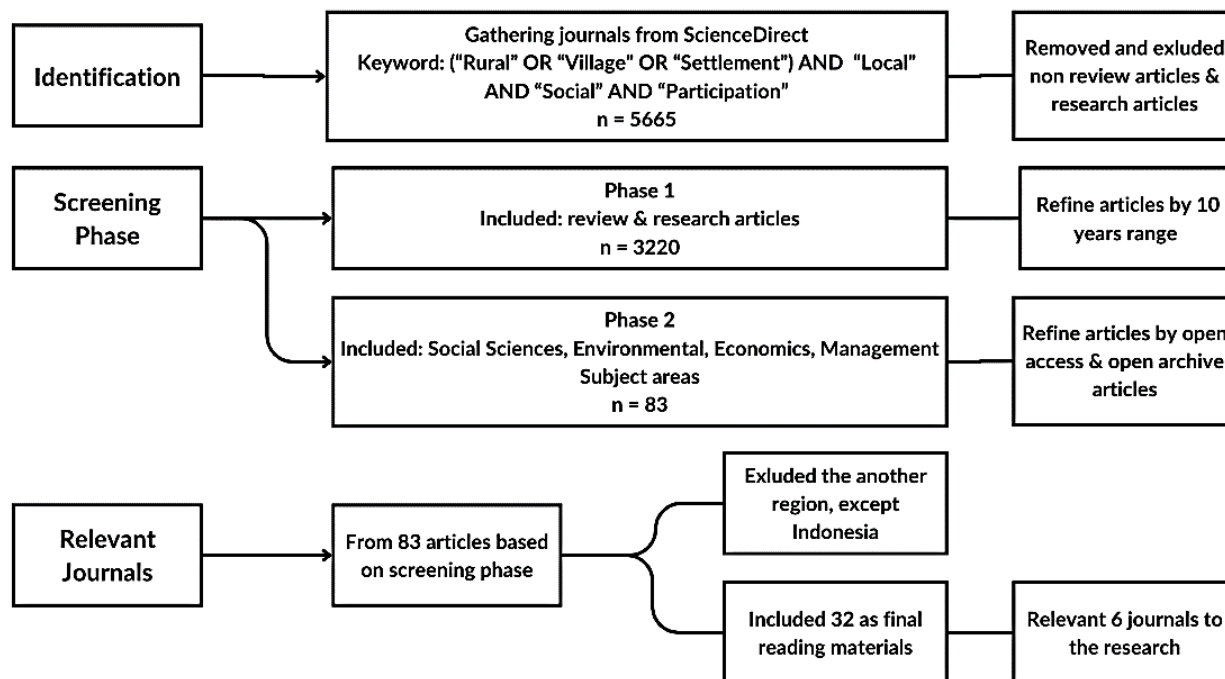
Identification

Gathering journals from ScienceDirect
Keyword: ("Rural" OR "Village" OR "Settlement") AND "Local" AND "Social" AND "Participation"
n = 5665

Removed and exluded non review articles & research articles

Screening Phase

Phase 1
Included: review & research articles
n = 3220

Refine articles by 10 years range

Phase 2
Included: Social Sciences, Environmental, Economics, Management Subject areas
n = 83

Refine articles by open access & open archive articles

Relevant Journals

From 83 articles based on screening phase

Exluded the another region, except Indonesia

Included 32 as final reading materials

Relevant 6 journals to the research